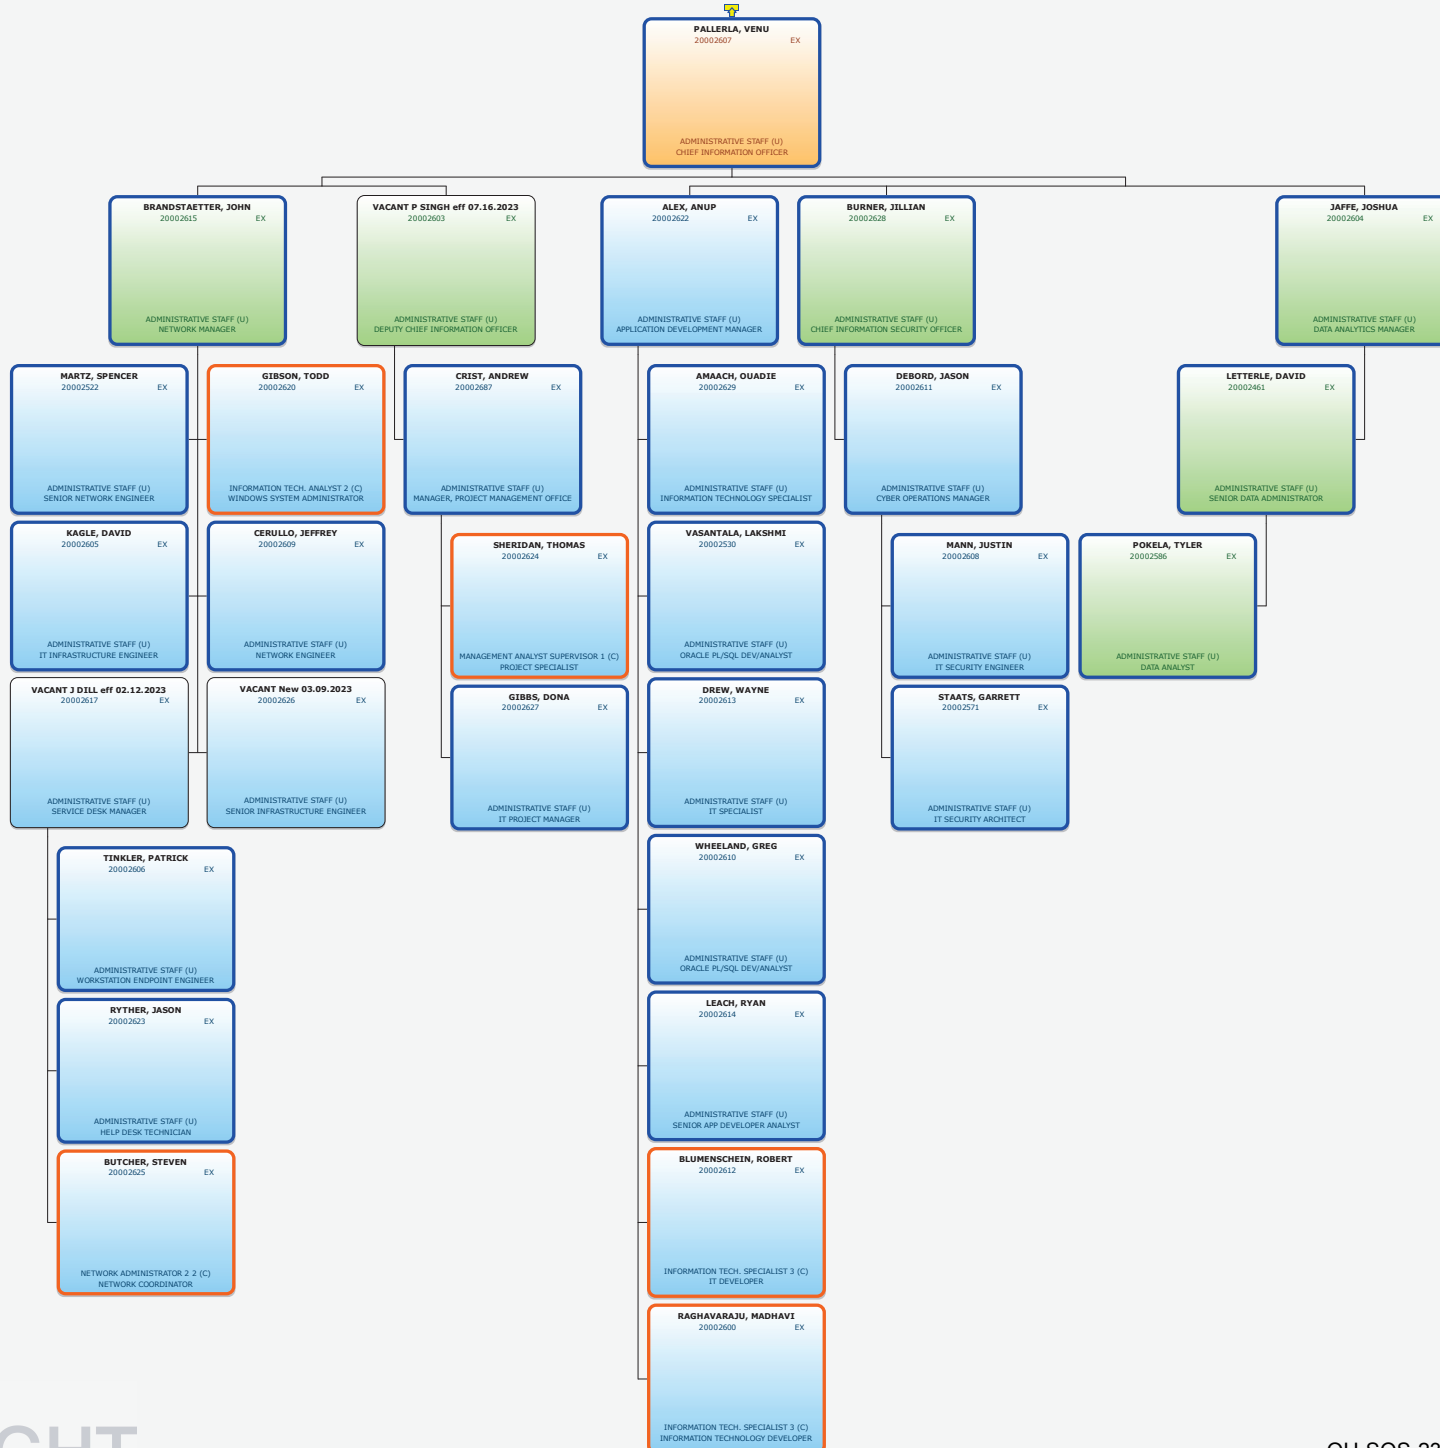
PALLERLA, VENU
20002607 EX
ADMINISTRATIVE STAFF (U)
CHIEF INFORMATION OFFICER

BRANDSTAETTER, JOHN
20002615 EX
ADMINISTRATIVE STAFF (U)
NETWORK MANAGER

VACANT P SINGH eff 07.16.2023
20002603 EX
ADMINISTRATIVE STAFF (U)
DEPUTY CHIEF INFORMATION OFFICER

ALEX, ANUP
20002622 EX
ADMINISTRATIVE STAFF (U)
APPLICATION DEVELOPMENT MANAGER

BURNER, JILLIAN
20002628 EX
ADMINISTRATIVE STAFF (U)
CHIEF INFORMATION SECURITY OFFICER

JAFFE, JOSHUA
20002604 EX
ADMINISTRATIVE STAFF (U)
DATA ANALYTICS MANAGER

MARTZ, SPENCER
20002522 EX
ADMINISTRATIVE STAFF (U)
SENIOR NETWORK ENGINEER

GIBSON, TODD
20002620 EX
INFORMATION TECH. ANALYST 2 (C)
WINDOWS SYSTEM ADMINISTRATOR

CRIST, ANDREW
20002687 EX
ADMINISTRATIVE STAFF (U)
MANAGER, PROJECT MANAGEMENT OFFICE

AMAACH, OUADIE
20002629 EX
ADMINISTRATIVE STAFF (U)
INFORMATION TECHNOLOGY SPECIALIST

DEBORD, JASON
20002611 EX
ADMINISTRATIVE STAFF (U)
CYBER OPERATIONS MANAGER

LETTERLE, DAVID
20002461 EX
ADMINISTRATIVE STAFF (U)
SENIOR DATA ADMINISTRATOR

KAGLE, DAVID
20002605 EX
ADMINISTRATIVE STAFF (U)
IT INFRASTRUCTURE ENGINEER

CERULLO, JEFFREY
20002609 EX
ADMINISTRATIVE STAFF (U)
NETWORK ENGINEER

SHERIDAN, THOMAS
20002624 EX
MANAGEMENT ANALYST SUPERVISOR 1 (C)
PROJECT SPECIALIST

VASANTALA, LAKSHMI
20002530 EX
ADMINISTRATIVE STAFF (U)
ORACLE PL/SQL DEV/ANALYST

MANN, JUSTIN
20002608 EX
ADMINISTRATIVE STAFF (U)
IT SECURITY ENGINEER

POKELA, TYLER
20002586 EX
ADMINISTRATIVE STAFF (U)
DATA ANALYST

VACANT J DILL eff 02.12.2023
20002617 EX
ADMINISTRATIVE STAFF (U)
SERVICE DESK MANAGER

VACANT New 03.09.2023
20002626 EX
ADMINISTRATIVE STAFF (U)
SENIOR INFRASTRUCTURE ENGINEER

GIBBS, DONA
20002627 EX
ADMINISTRATIVE STAFF (U)
IT PROJECT MANAGER

DREW, WAYNE
20002613 EX
ADMINISTRATIVE STAFF (U)
IT SPECIALIST

STAATS, GARRETT
20002571 EX
ADMINISTRATIVE STAFF (U)
IT SECURITY ARCHITECT

TINKLER, PATRICK
20002606 EX
ADMINISTRATIVE STAFF (U)
WORKSTATION ENDPOINT ENGINEER

WHEELAND, GREG
20002610 EX
ADMINISTRATIVE STAFF (U)
ORACLE PL/SQL DEV/ANALYST

RYTHER, JASON
20002623 EX
ADMINISTRATIVE STAFF (U)
HELP DESK TECHNICIAN

LEACH, RYAN
20002614 EX
ADMINISTRATIVE STAFF (U)
SENIOR APP DEVELOPER ANALYST

BUTCHER, STEVEN
20002625 EX
NETWORK ADMINISTRATOR 2 2 (C)
NETWORK COORDINATOR

BLUMENSCHEIN, ROBERT
20002612 EX
INFORMATION TECH. SPECIALIST 3 (C)
IT DEVELOPER

RAGHAVARAJU, MADHAVI
20002600 EX
INFORMATION TECH. SPECIALIST 3 (C)
INFORMATION TECHNOLOGY DEVELOPER

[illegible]